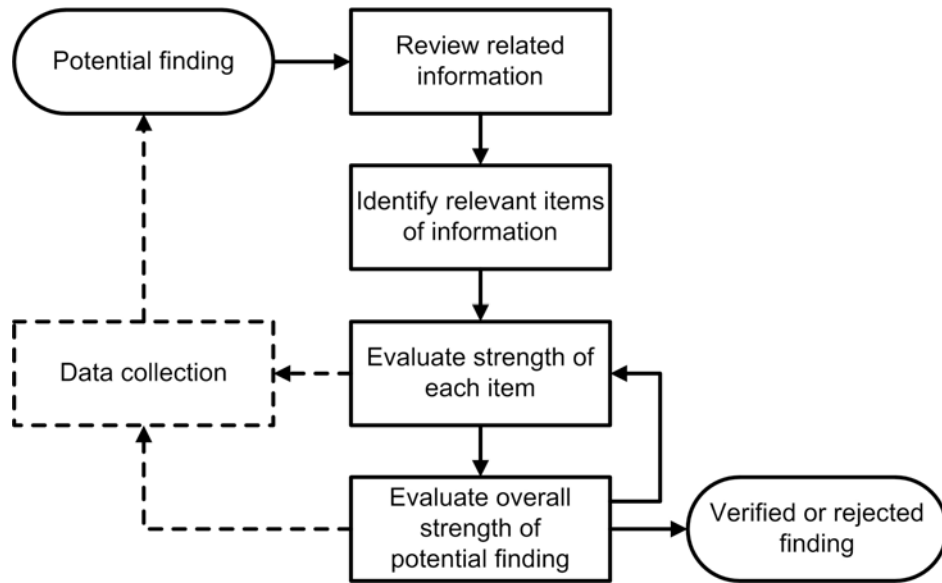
Potential finding

Review related information

Identify relevant items of information

Data collection

Evaluate strength of each item

Evaluate overall strength of potential finding

Verified or rejected finding